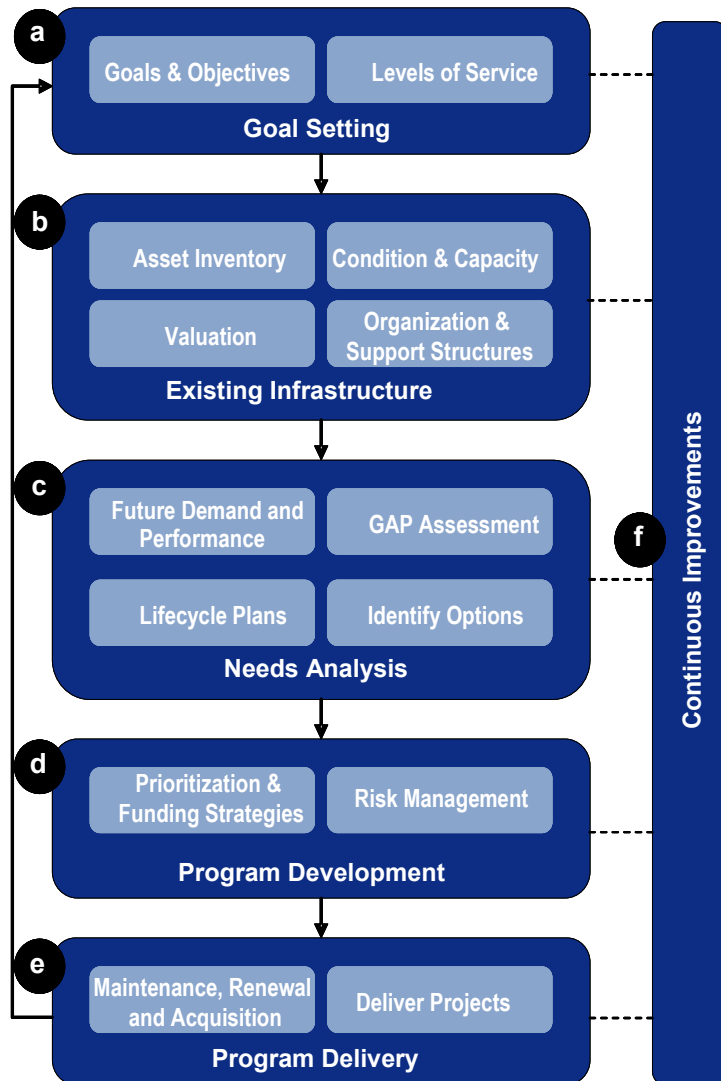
a

Goals & Objectives

Levels of Service

Goal Setting

b

Asset Inventory

Condition & Capacity

Valuation

Organization & Support Structures

Existing Infrastructure

c

Future Demand and Performance

GAP Assessment

Lifecycle Plans

Identify Options

Needs Analysis

d

Prioritization & Funding Strategies

Risk Management

Program Development

e

Maintenance, Renewal and Acquisition

Deliver Projects

Program Delivery

f

Continuous Improvements